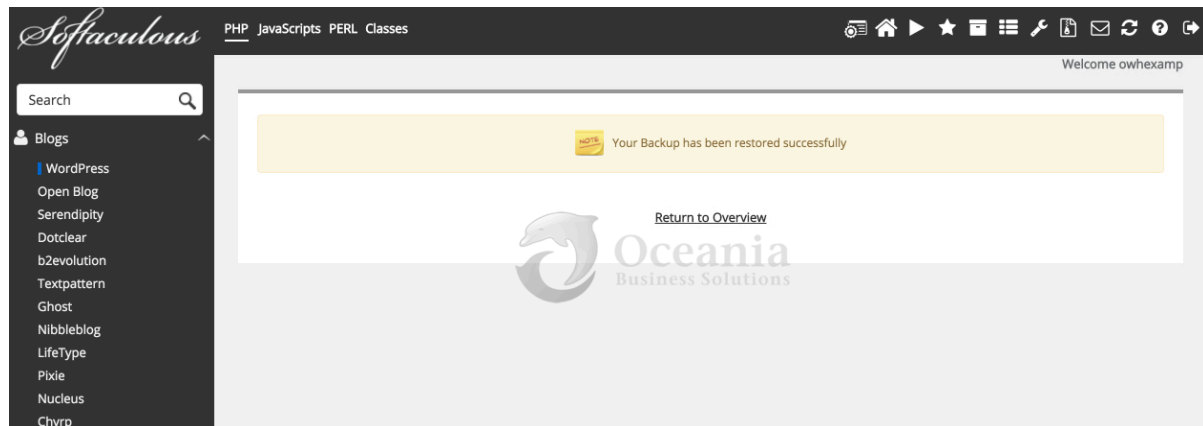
Softaculous

PHP JavaScripts PERL Classes

Welcome owhexamp

Search

Blogs

WordPress
Open Blog
Serendipity
Dotclear
b2evolution
Textpattern
Ghost
Nibbleblog
LifeType
Pixie
Nucleus
Chyrp

NOTE

Your Backup has been restored successfully

Return to Overview

Oceania
Business Solutions